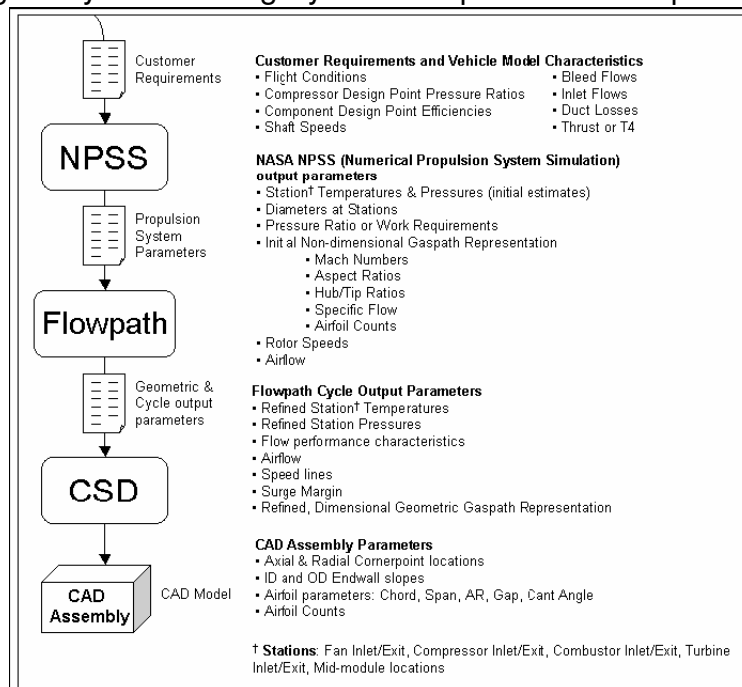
Customer Requirements

NPSS

Propulsion System Parameters

Flowpath

Geometric & Cycle output parameters

CSD

CAD Assembly

CAD Model

**Customer Requirements and Vehicle Model Characteristics**
• Flight Conditions
• Compressor Design Point Pressure Ratios
• Component Design Point Efficiencies
• Shaft Speeds
• Bleed Flows
• Inlet Flows
• Duct Losses
• Thrust or T4

**NASA NPSS (Numerical Propulsion System Simulation) output parameters**
• Station† Temperatures & Pressures (initial estimates)
• Diameters at Stations
• Pressure Ratio or Work Requirements
• Initial Non-dimensional Gaspath Representation
• Mach Numbers
• Aspect Ratios
• Hub/Tip Ratios
• Specific Flow
• Airfoil Counts
• Rotor Speeds
• Airflow

**Flowpath Cycle Output Parameters**
• Refined Station† Temperatures
• Refined Station Pressures
• Flow performance characteristics
• Airflow
• Speed lines
• Surge Margin
• Refined, Dimensional Geometric Gaspath Representation

**CAD Assembly Parameters**
• Axial & Radial Cornerpoint locations
• ID and OD Endwall slopes
• Airfoil parameters: Chord, Span, AR, Gap, Cant Angle
• Airfoil Counts

† **Stations**: Fan Inlet/Exit, Compressor Inlet/Exit, Combustor Inlet/Exit, Turbine Inlet/Exit, Mid-module locations